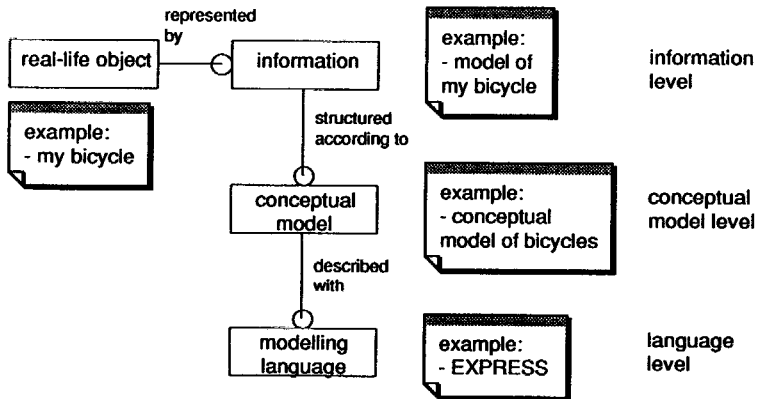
represented by

real-life object

information

example:
- model of my bicycle

information level

example:
- my bicycle

structured according to

conceptual model

example:
- conceptual model of bicycles

conceptual model level

described with

modelling language

example:
- EXPRESS

language level